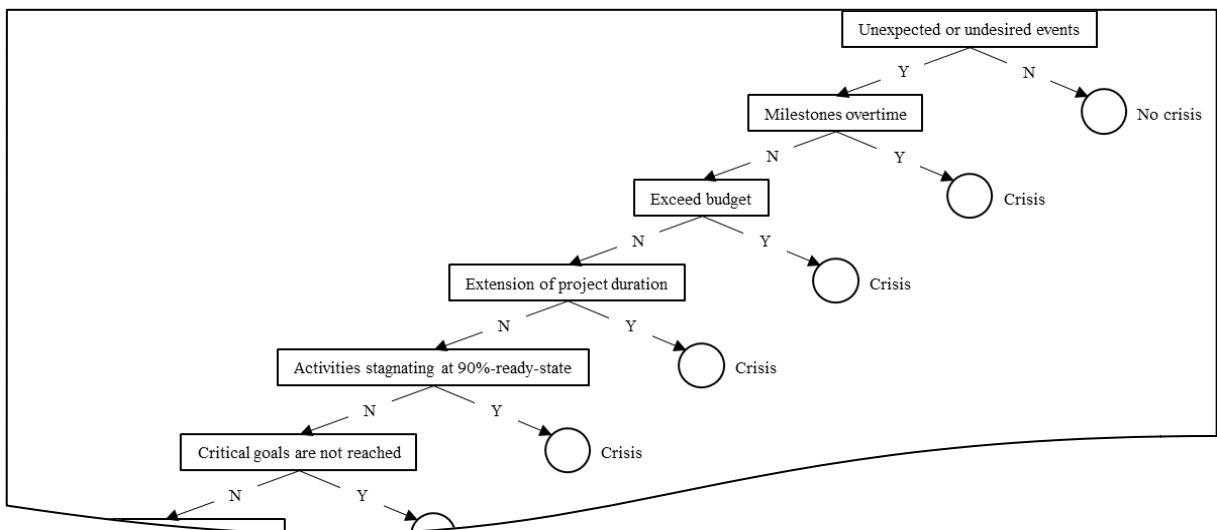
Unexpected or undesired events

Y

N

No crisis

Milestones overtime

N

Y

Crisis

Exceed budget

N

Y

Crisis

Extension of project duration

N

Y

Crisis

Activities stagnating at 90%-ready-state

N

Y

Crisis

Critical goals are not reached

N

Y

Crisis